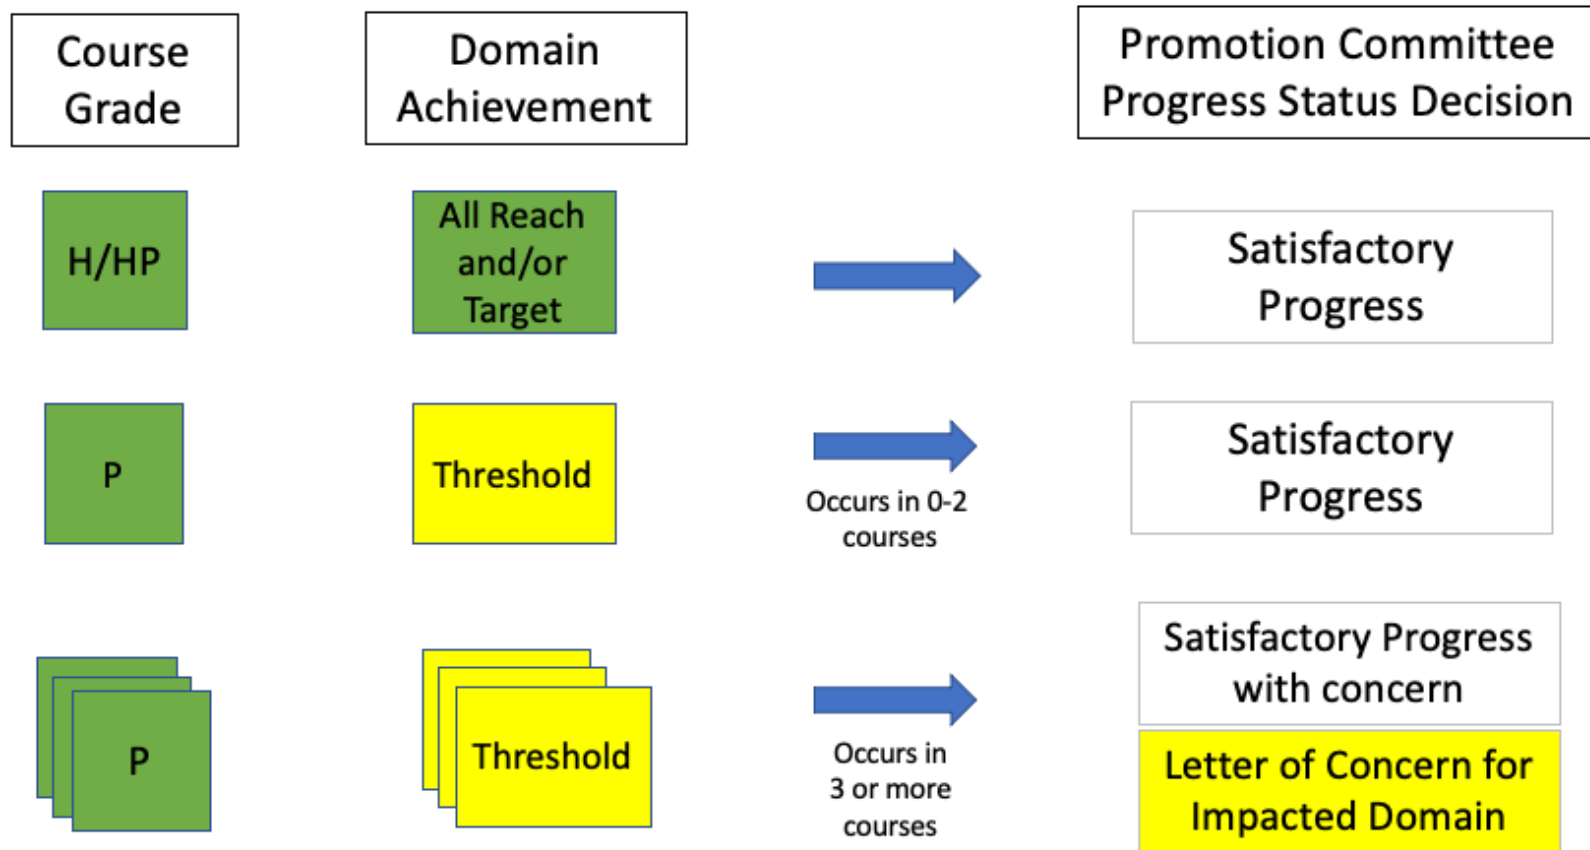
Course Grade

Domain Achievement

Promotion Committee Progress Status Decision

H/HP

All Reach and/or Target

Satisfactory Progress

P

Threshold

Occurs in 0-2 courses

Satisfactory Progress

P

Threshold

Occurs in 3 or more courses

Satisfactory Progress with concern

Letter of Concern for Impacted Domain